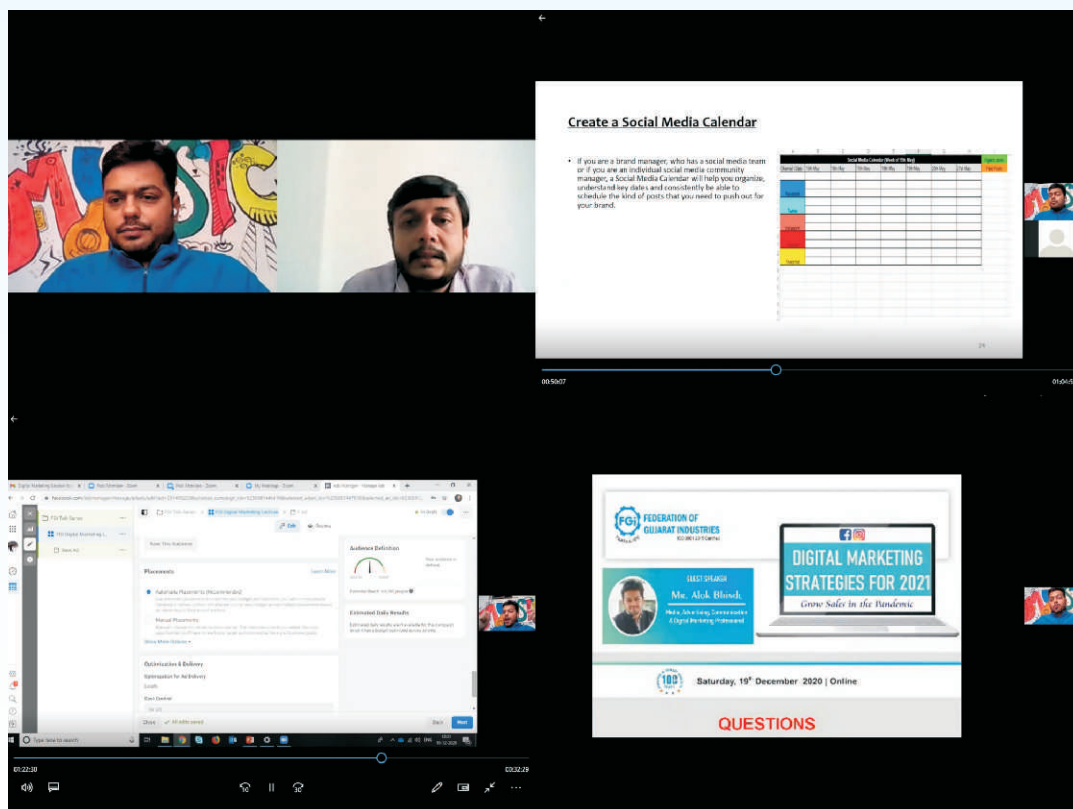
Create a Social Media Calendar

• If you are a brand manager, who has a social media team or if you are an individual social media community manager, a Social Media Calendar will help you organise, understand key dates and consistently be able to schedule the kind of posts that you need to push out for your brand.

Social Media Calendar (Week of 15th May)

24

00:50:07

01:04:5

Placements

Automatic Placements (Recommended)

Manual Placements

Optimization & Delivery

Audience Definition

Estimated Daily Results

Close

Back

Next

Type here to search

01:22:30

03:32:29

FGI FEDERATION OF GUJARAT INDUSTRIES

GUEST SPEAKER

Mr. Alok Bhisda

DIGITAL MARKETING STRATEGIES FOR 2021

Grow Sales in the Pandemic

Saturday, 19th December 2020 | Online

QUESTIONS